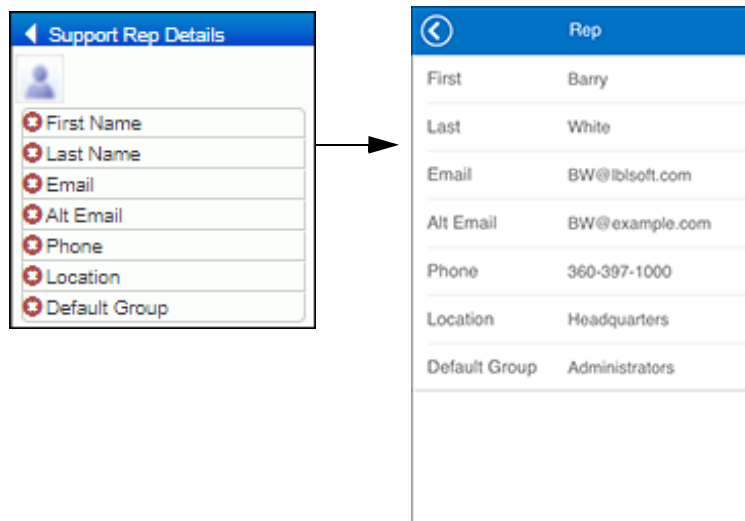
Support Rep Details

First Name
Last Name
Email
Alt Email
Phone
Location
Default Group

Rep

| | |
|---|---|
| First | Barry |
| Last | White |
| Email | BW@lblsoft.com |
| Alt Email | BW@example.com |
| Phone | 360-397-1000 |
| Location | Headquarters |
| Default Group | Administrators |